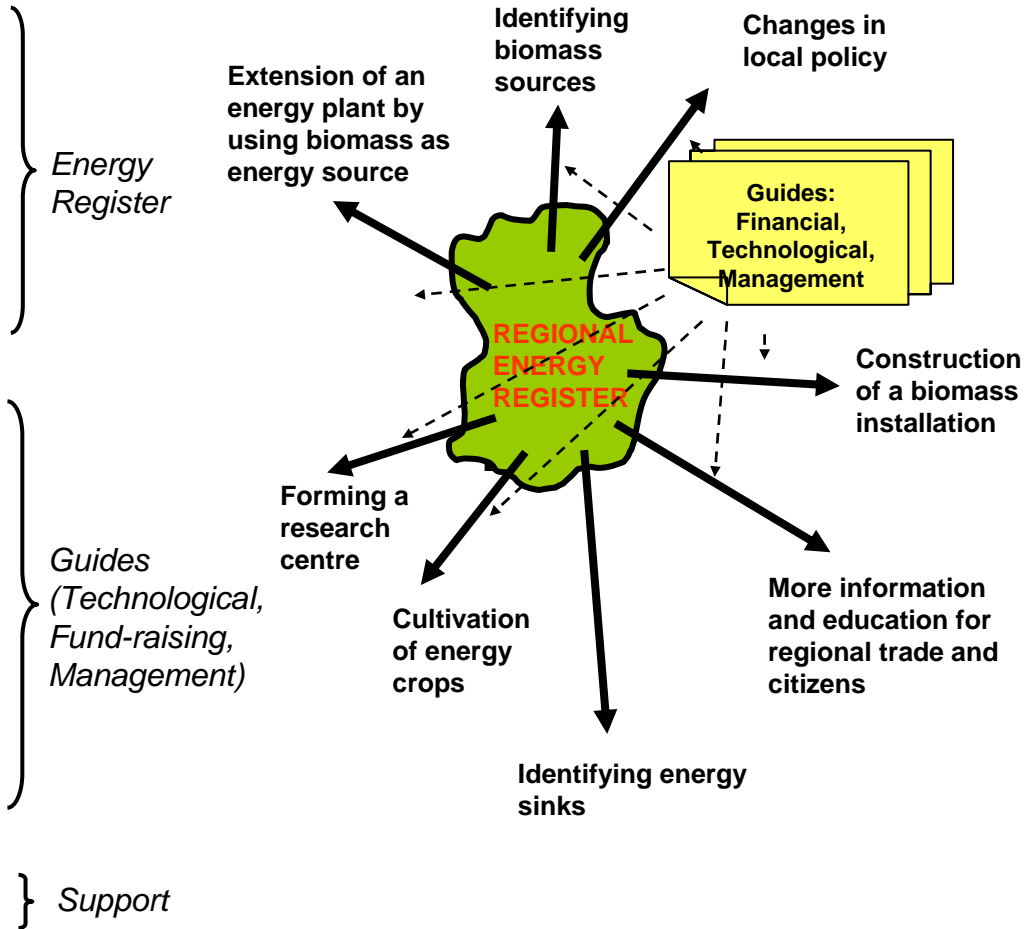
Energy Register

Guides (Technological, Fund-raising, Management)

Support

Identifying biomass sources

Changes in local policy

Extension of an energy plant by using biomass as energy source

Guides: Financial, Technological, Management

REGIONAL ENERGY REGISTER

Construction of a biomass installation

Forming a research centre

Cultivation of energy crops

More information and education for regional trade and citizens

Identifying energy sinks